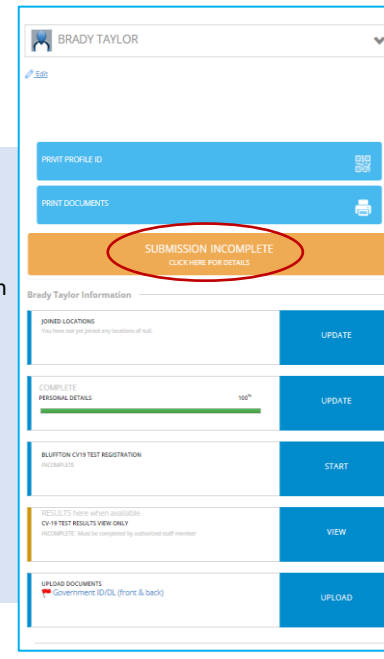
BRADY TAYLOR

Edit

n

PRIVIT PROFILE ID

PRINT DOCUMENTS

SUBMISSION INCOMPLETE
CLICK HERE FOR DETAILS

Brady Taylor Information

JOINED LOCATIONS
You have not yet joined any locations of null.

UPDATE

COMPLETE
PERSONAL DETAILS
100%

UPDATE

BLUFFTON CV19 TEST REGISTRATION
INCOMPLETE

START

RESULTS here when available
CV-19 TEST RESULTS VIEW ONLY
INCOMPLETE Must be completed by authorized staff member

VIEW

UPLOAD DOCUMENTS
Government ID/DL (front & back)

UPLOAD